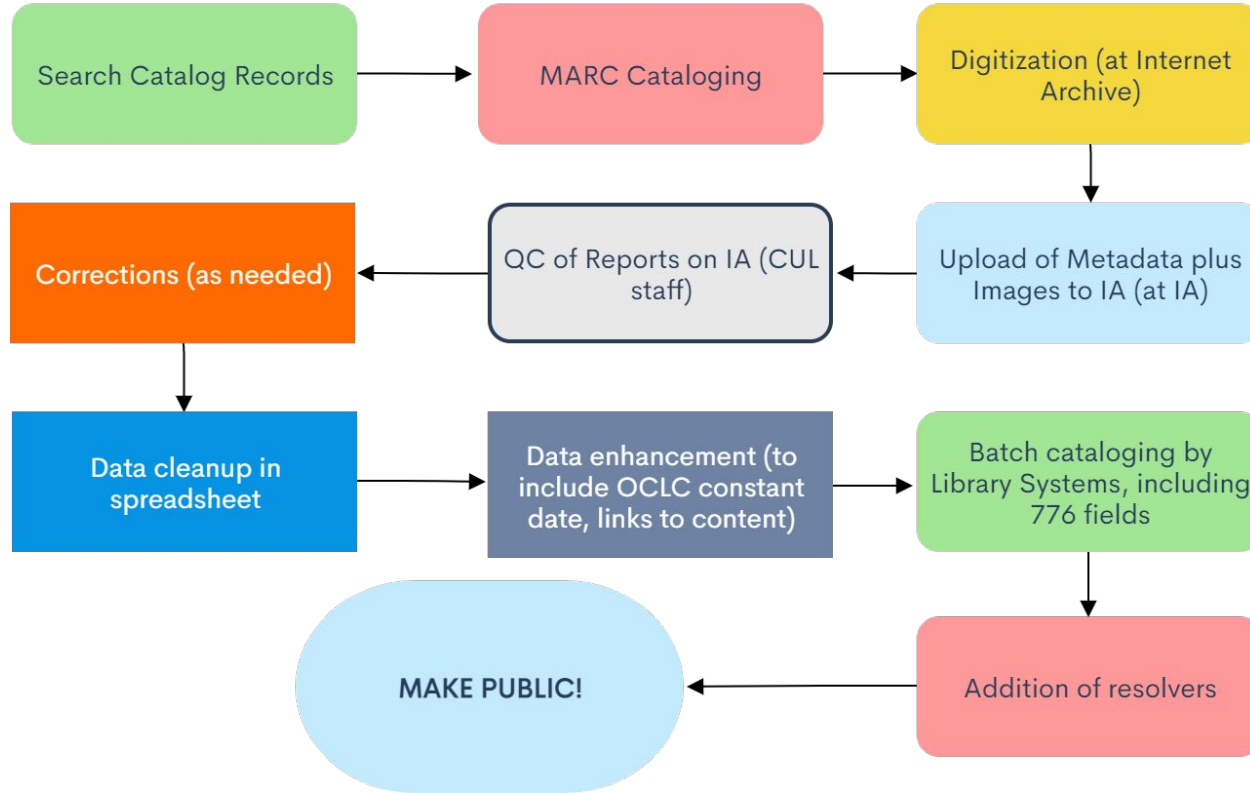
Search Catalog Records

MARC Cataloging

Digitization (at Internet Archive)

Upload of Metadata plus Images to IA (at IA)

QC of Reports on IA (CUL staff)

Corrections (as needed)

Data cleanup in spreadsheet

Data enhancement (to include OCLC constant date, links to content)

Batch cataloging by Library Systems, including 776 fields

Addition of resolvers

MAKE PUBLIC!